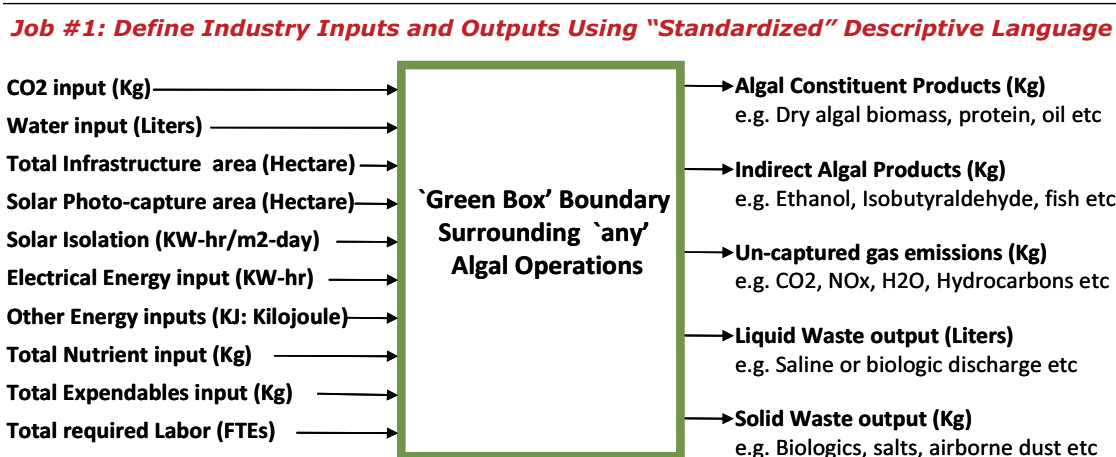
Job #1: Define Industry Inputs and Outputs Using "Standardized" Descriptive Language

CO2 input (Kg)
Water input (Liters)
Total Infrastructure area (Hectare)
Solar Photo-capture area (Hectare)
Solar Isolation (KW-hr/m2-day)
Electrical Energy input (KW-hr)
Other Energy inputs (KJ: Kilojoule)
Total Nutrient input (Kg)
Total Expendables input (Kg)
Total required Labor (FTEs)

`Green Box' Boundary Surrounding `any' Algal Operations

Algal Constituent Products (Kg)
e.g. Dry algal biomass, protein, oil etc

Indirect Algal Products (Kg)
e.g. Ethanol, Isobutyraldehyde, fish etc

Un-captured gas emissions (Kg)
e.g. CO2, NOx, H2O, Hydrocarbons etc

Liquid Waste output (Liters)
e.g. Saline or biologic discharge etc

Solid Waste output (Kg)
e.g. Biologics, salts, airborne dust etc